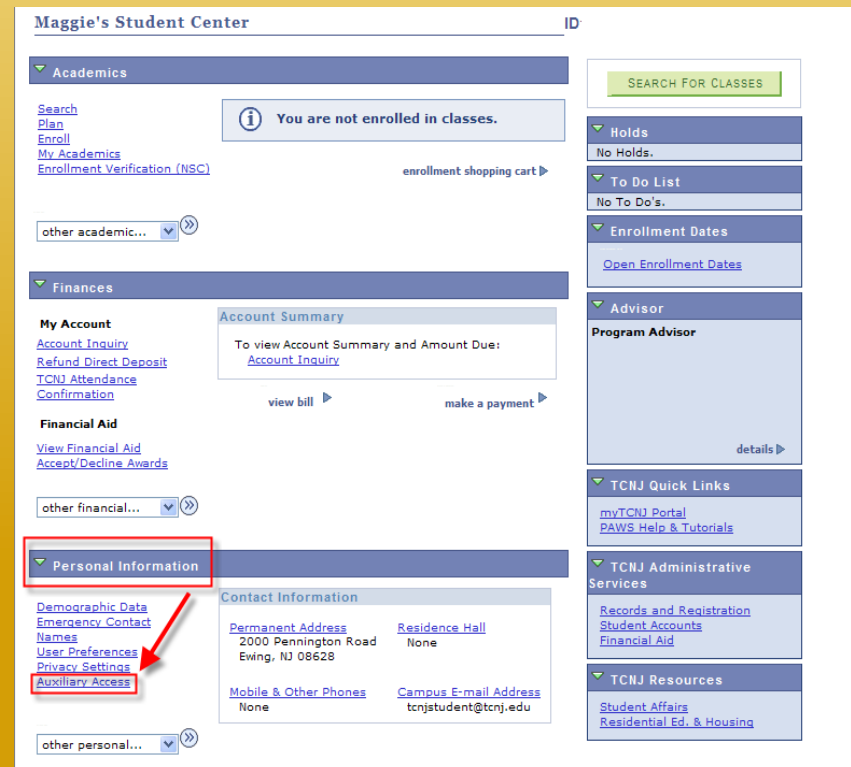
Maggie's Student Center

ID

Academics

Search
Plan
Enroll
My Academics
Enrollment Verification (NSC)

You are not enrolled in classes.

enrollment shopping cart

other academic...

Finances

My Account

Account Inquiry
Refund Direct Deposit
TCNJ Attendance Confirmation

Financial Aid

View Financial Aid
Accept/Decline Awards

other financial...

Account Summary

To view Account Summary and Amount Due:
Account Inquiry

view bill

make a payment

Personal Information

Demographic Data
Emergency Contact
Names
User Preferences
Privacy Settings
Auxiliary Access

other personal...

Contact Information

Permanent Address
2000 Pennington Road
Ewing, NJ 08628

Residence Hall
None

Mobile & Other Phones
None

Campus E-mail Address
tcnjstudent@tcnj.edu

SEARCH FOR CLASSES

Holds

No Holds.

To Do List

No To Do's.

Enrollment Dates

Open Enrollment Dates

Advisor

Program Advisor

details

TCNJ Quick Links

myTCNJ Portal
PAWS Help & Tutorials

TCNJ Administrative Services

Records and Registration
Student Accounts
Financial Aid

TCNJ Resources

Student Affairs
Residential Ed. & Housing